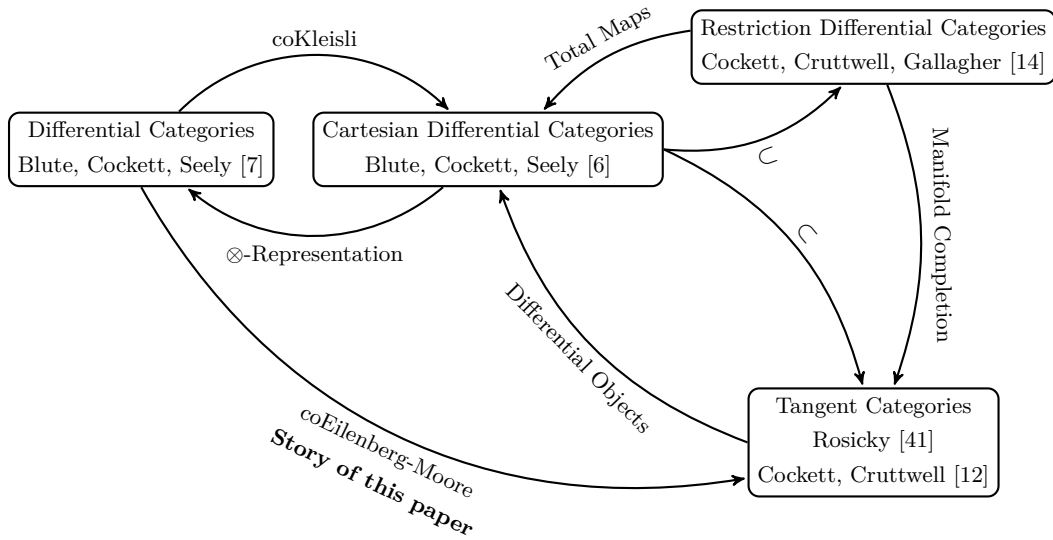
coKleisli

Total Maps

Restriction Differential Categories
Cockett, Cruttwell, Gallagher [14]

Differential Categories
Blute, Cockett, Seely [7]

Cartesian Differential Categories
Blute, Cockett, Seely [6]

$\cup$

Manifold Completion

$\otimes$-Representation

$\subset$

Differential Objects

coEilenberg-Moore
**Story of this paper**

Tangent Categories
Rosicky [41]
Cockett, Cruttwell [12]